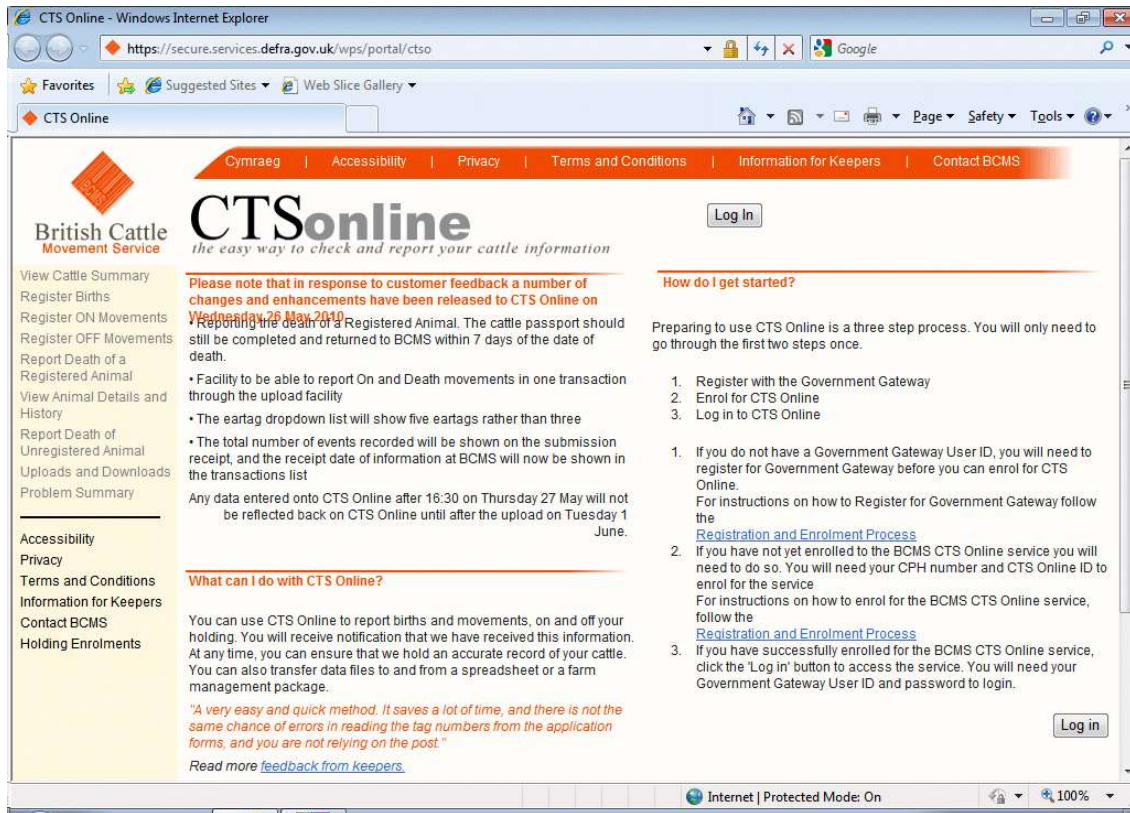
CTS Online - Windows Internet Explorer

https://secure.services.defra.gov.uk/wps/portal/ctso

Google

Favorites | Suggested Sites ▾ | Web Slice Gallery ▾

CTS Online

Page ▾ Safety ▾ Tools ▾

Cymraeg | Accessibility | Privacy | Terms and Conditions | Information for Keepers | Contact BCMS

British Cattle Movement Service

CTSonline
the easy way to check and report your cattle information

Log In

View Cattle Summary
Register Births
Register ON Movements
Register OFF Movements
Report Death of a Registered Animal
View Animal Details and History
Report Death of Unregistered Animal
Uploads and Downloads
Problem Summary

Accessibility
Privacy
Terms and Conditions
Information for Keepers
Contact BCMS
Holding Enrolments

Please note that in response to customer feedback a number of changes and enhancements have been released to CTS Online on Wednesday 26 May 2010

• Reporting the death of a Registered Animal. The cattle passport should still be completed and returned to BCMS within 7 days of the date of death.

• Facility to be able to report On and Death movements in one transaction through the upload facility

• The eartag dropdown list will show five eartags rather than three

• The total number of events recorded will be shown on the submission receipt, and the receipt date of information at BCMS will now be shown in the transactions list

Any data entered onto CTS Online after 16:30 on Thursday 27 May will not be reflected back on CTS Online until after the upload on Tuesday 1 June.

What can I do with CTS Online?

You can use CTS Online to report births and movements, on and off your holding. You will receive notification that we have received this information. At any time, you can ensure that we hold an accurate record of your cattle. You can also transfer data files to and from a spreadsheet or a farm management package.

"A very easy and quick method. It saves a lot of time, and there is not the same chance of errors in reading the tag numbers from the application forms, and you are not relying on the post."

Read more feedback from keepers.

How do I get started?

Preparing to use CTS Online is a three step process. You will only need to go through the first two steps once.

1. Register with the Government Gateway
2. Enrol for CTS Online
3. Log in to CTS Online

1. If you do not have a Government Gateway User ID, you will need to register for Government Gateway before you can enrol for CTS Online.
For instructions on how to Register for Government Gateway follow the
Registration and Enrolment Process
2. If you have not yet enrolled to the BCMS CTS Online service you will need to do so. You will need your CPH number and CTS Online ID to enrol for the service
For instructions on how to enrol for the BCMS CTS Online service, follow the
Registration and Enrolment Process
3. If you have successfully enrolled for the BCMS CTS Online service, click the 'Log in' button to access the service. You will need your Government Gateway User ID and password to login.

Log in

Internet | Protected Mode: On
100%